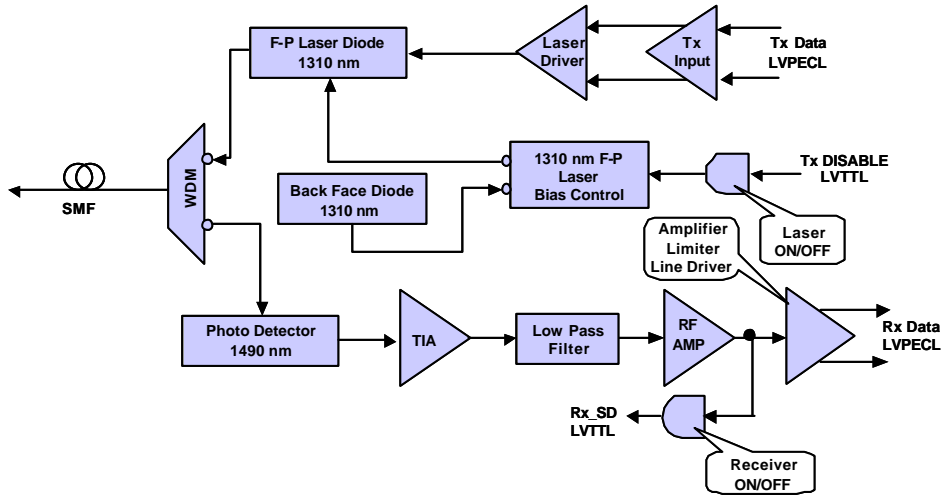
F-P Laser Diode
1310 nm

Laser Driver

Tx Input

Tx Data
LVPECL

SMF

WDM

1310 nm F-P
Laser
Bias Control

Tx DISABLE
LVTTL

Back Face Diode
1310 nm

Laser
ON/OFF

Amplifier
Limiter
Line Driver

Photo Detector
1490 nm

TIA

Low Pass
Filter

RF
AMP

Rx Data
LVPECL

Rx_SD
LVTTL

Receiver
ON/OFF